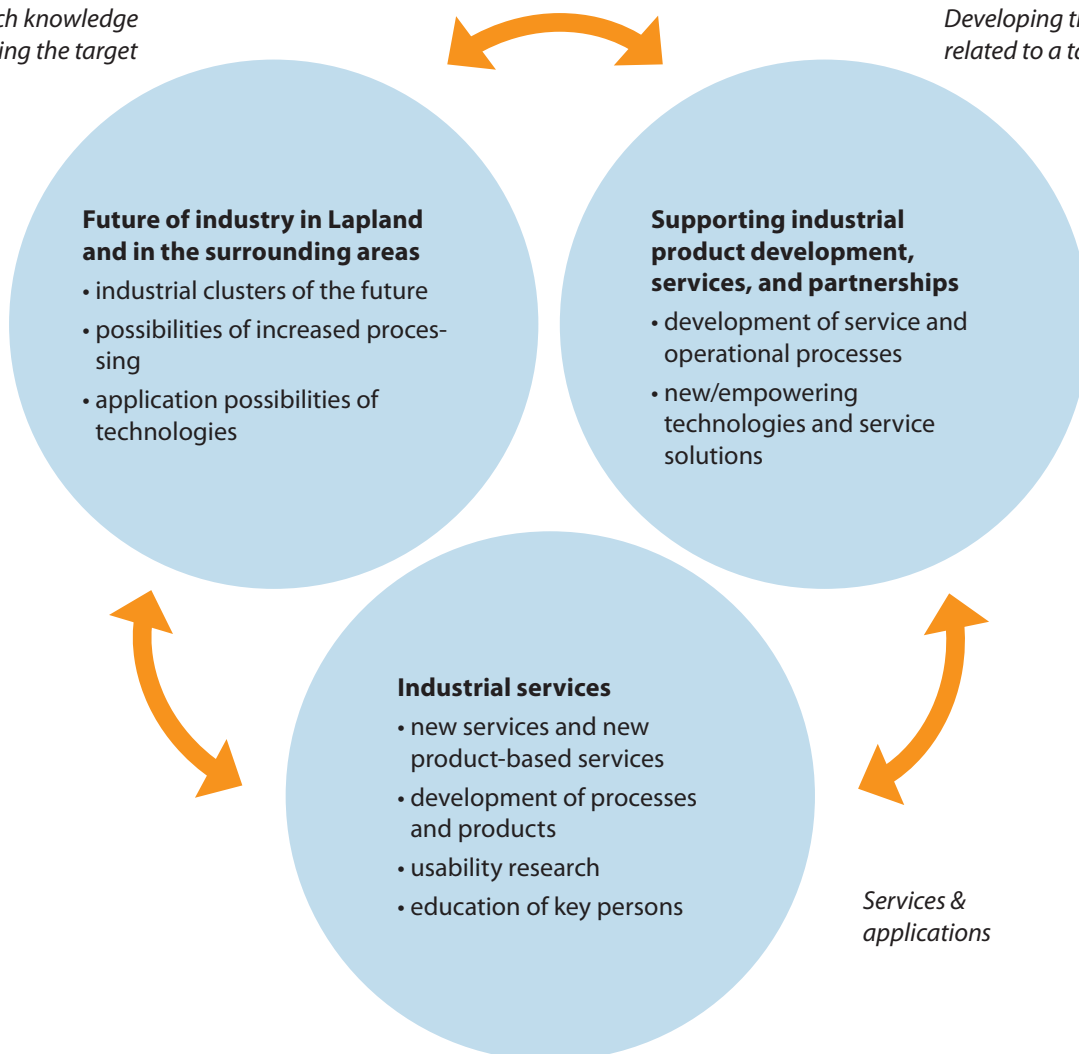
ch knowledge
ing the target

Developing t
related to a t

**Future of industry in Lapland and in the surrounding areas**
• industrial clusters of the future
• possibilities of increased processing
• application possibilities of technologies

**Supporting industrial product development, services, and partnerships**
• development of service and operational processes
• new/empowering technologies and service solutions

**Industrial services**
• new services and new product-based services
• development of processes and products
• usability research
• education of key persons

Services & applications